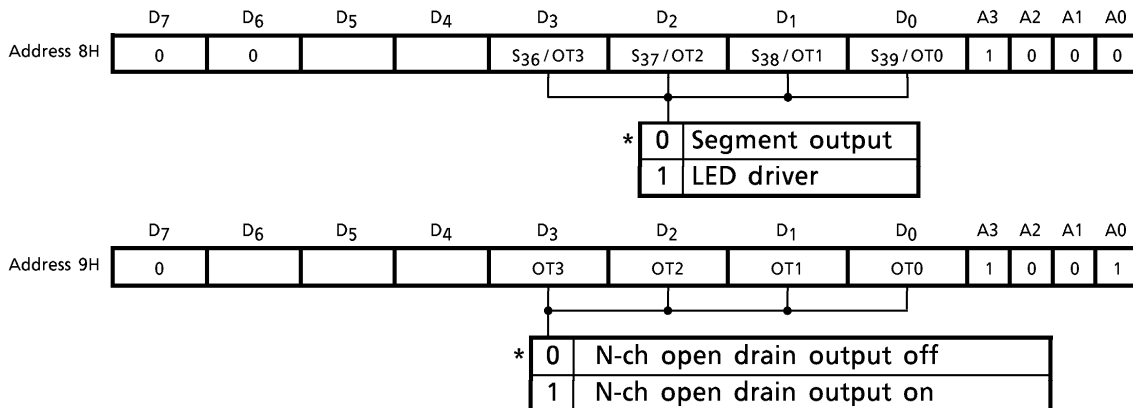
| | $D_7$ | $D_6$ | $D_5$ | $D_4$ | $D_3$ | $D_2$ | $D_1$ | $D_0$ | A3 | A2 | A1 | A0 |
|---|---|---|---|---|---|---|---|---|---|---|---|---|
| Address 8H | 0 | 0 | | | $S_{36}$/OT3 | $S_{37}$/OT2 | $S_{38}$/OT1 | $S_{39}$/OT0 | 1 | 0 | 0 | 0 |

| * | |
|---|---|
| 0 | Segment output |
| 1 | LED driver |

| | $D_7$ | $D_6$ | $D_5$ | $D_4$ | $D_3$ | $D_2$ | $D_1$ | $D_0$ | A3 | A2 | A1 | A0 |
|---|---|---|---|---|---|---|---|---|---|---|---|---|
| Address 9H | 0 | | | | OT3 | OT2 | OT1 | OT0 | 1 | 0 | 0 | 1 |

| * | |
|---|---|
| 0 | N-ch open drain output off |
| 1 | N-ch open drain output on |